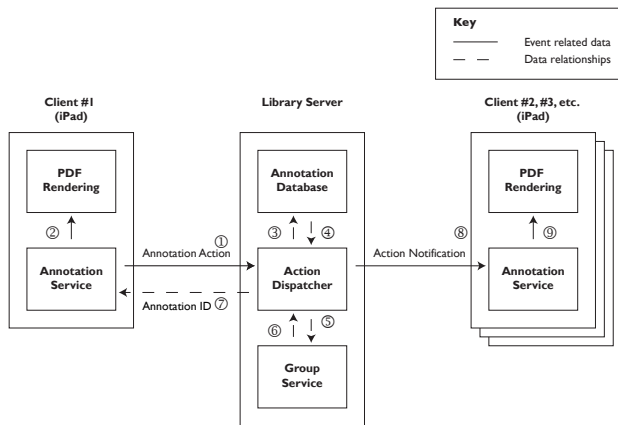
Key
Event related data
Data relationships

Client #1
(iPad)

PDF Rendering

②

Annotation Service

Annotation Action ①

Annotation ID ⑦

Library Server

Annotation Database

③ ④

Action Dispatcher

⑥ ⑤

Group Service

Action Notification ⑧

Client #2, #3, etc.
(iPad)

PDF Rendering

⑨

Annotation Service